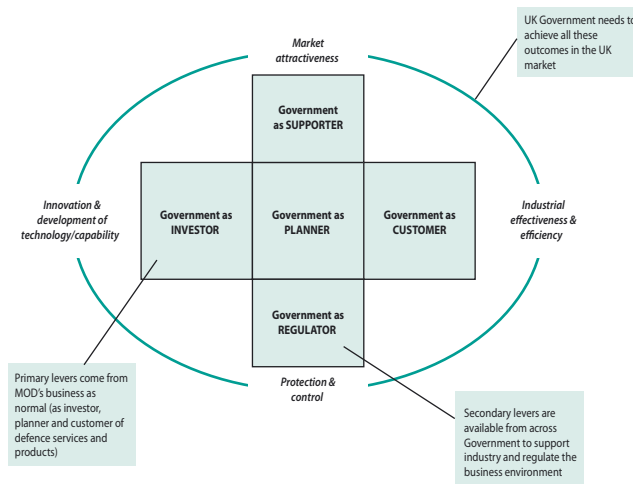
UK Government needs to achieve all these outcomes in the UK market

Market attractiveness

Government as SUPPORTER

Innovation & development of technology/capability

Government as INVESTOR

Government as PLANNER

Government as CUSTOMER

Industrial effectiveness & efficiency

Government as REGULATOR

Protection & control

Primary levers come from MOD's business as normal (as investor, planner and customer of defence services and products)

Secondary levers are available from across Government to support industry and regulate the business environment